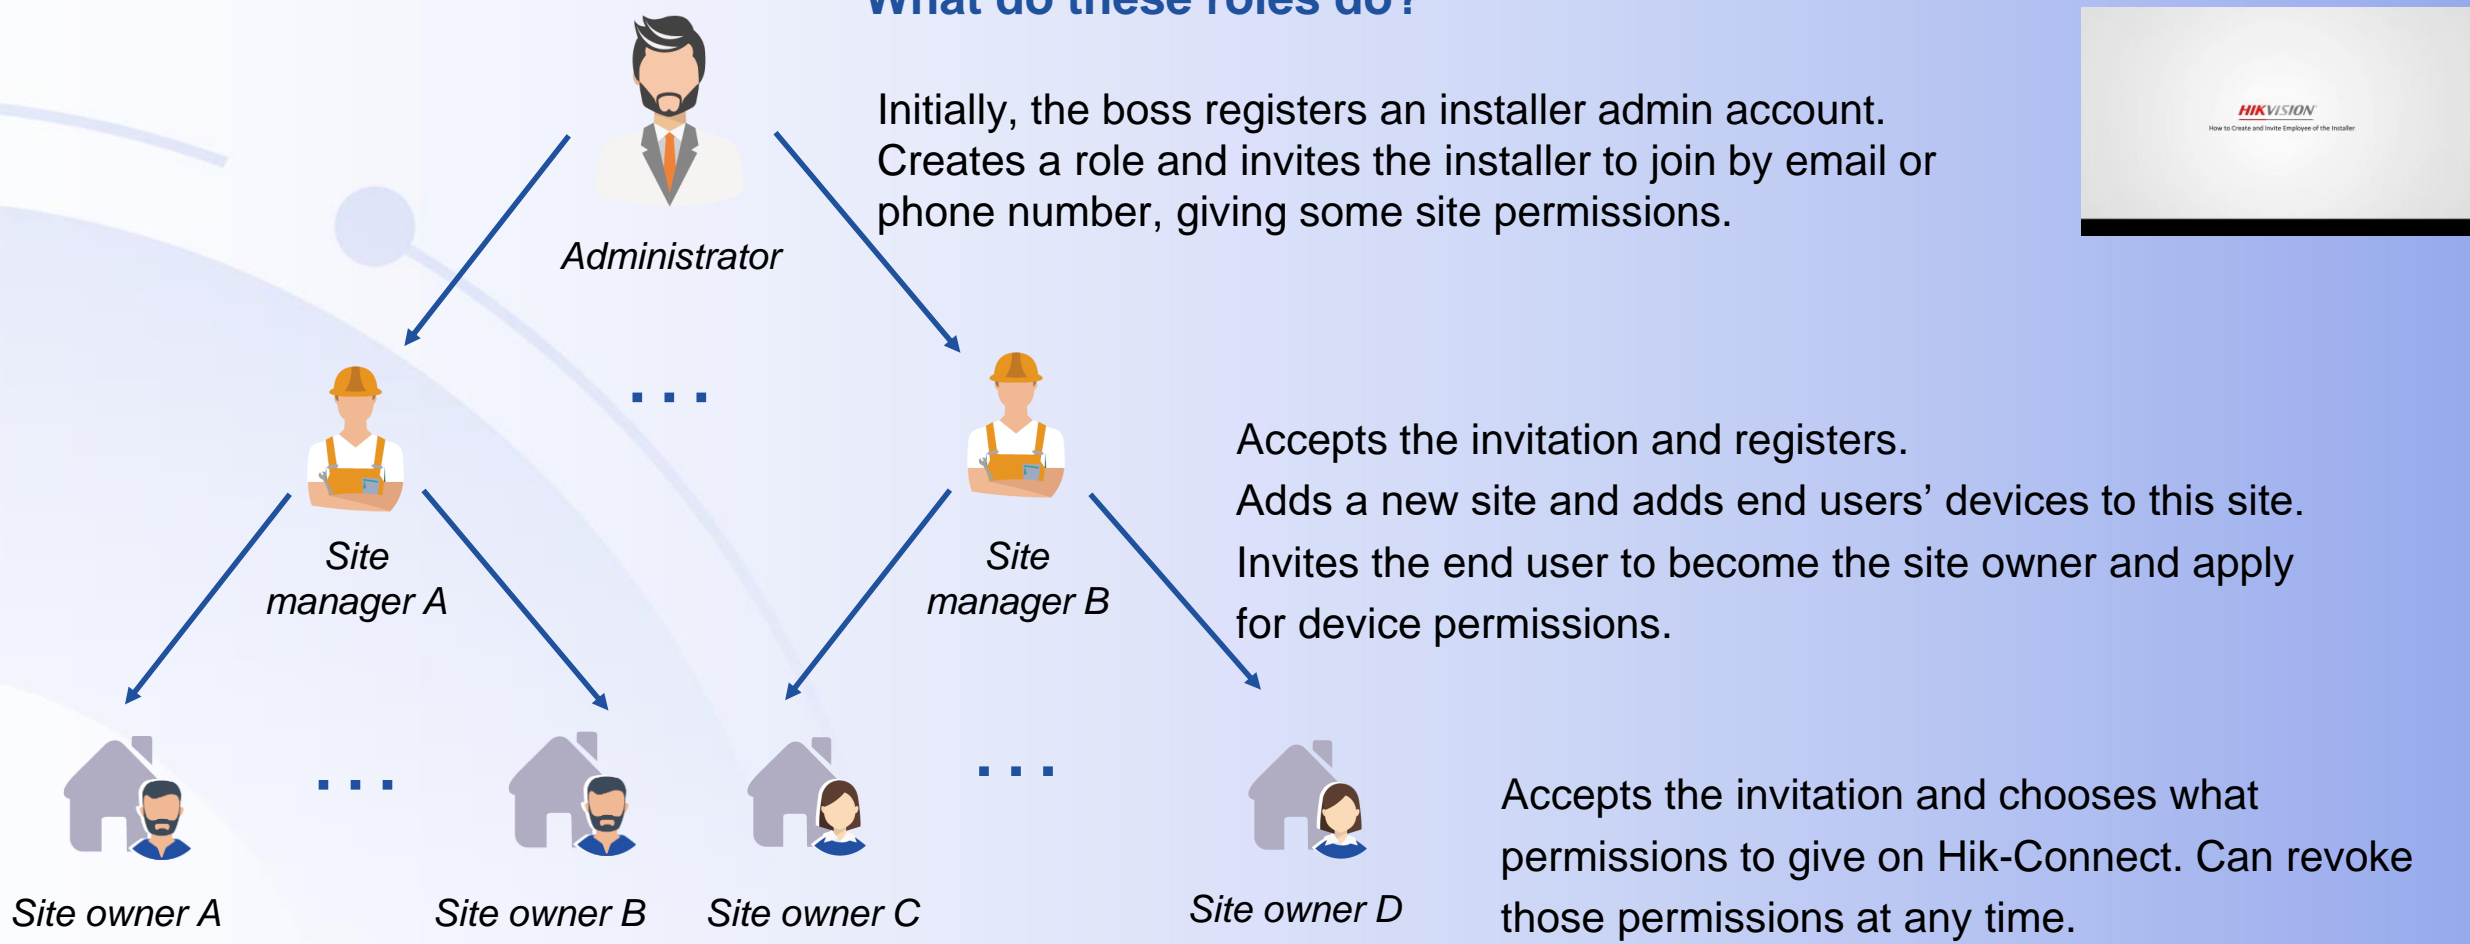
What do these roles do?

Administrator

Initially, the boss registers an installer admin account. Creates a role and invites the installer to join by email or phone number, giving some site permissions.

HIKVISION
How to Create and Invite Employee of the Installer

...

Site manager A

Site manager B

Accepts the invitation and registers.
Adds a new site and adds end users' devices to this site.
Invites the end user to become the site owner and apply for device permissions.

...

...

Site owner A

Site owner B

Site owner C

Site owner D

Accepts the invitation and chooses what permissions to give on Hik-Connect. Can revoke those permissions at any time.